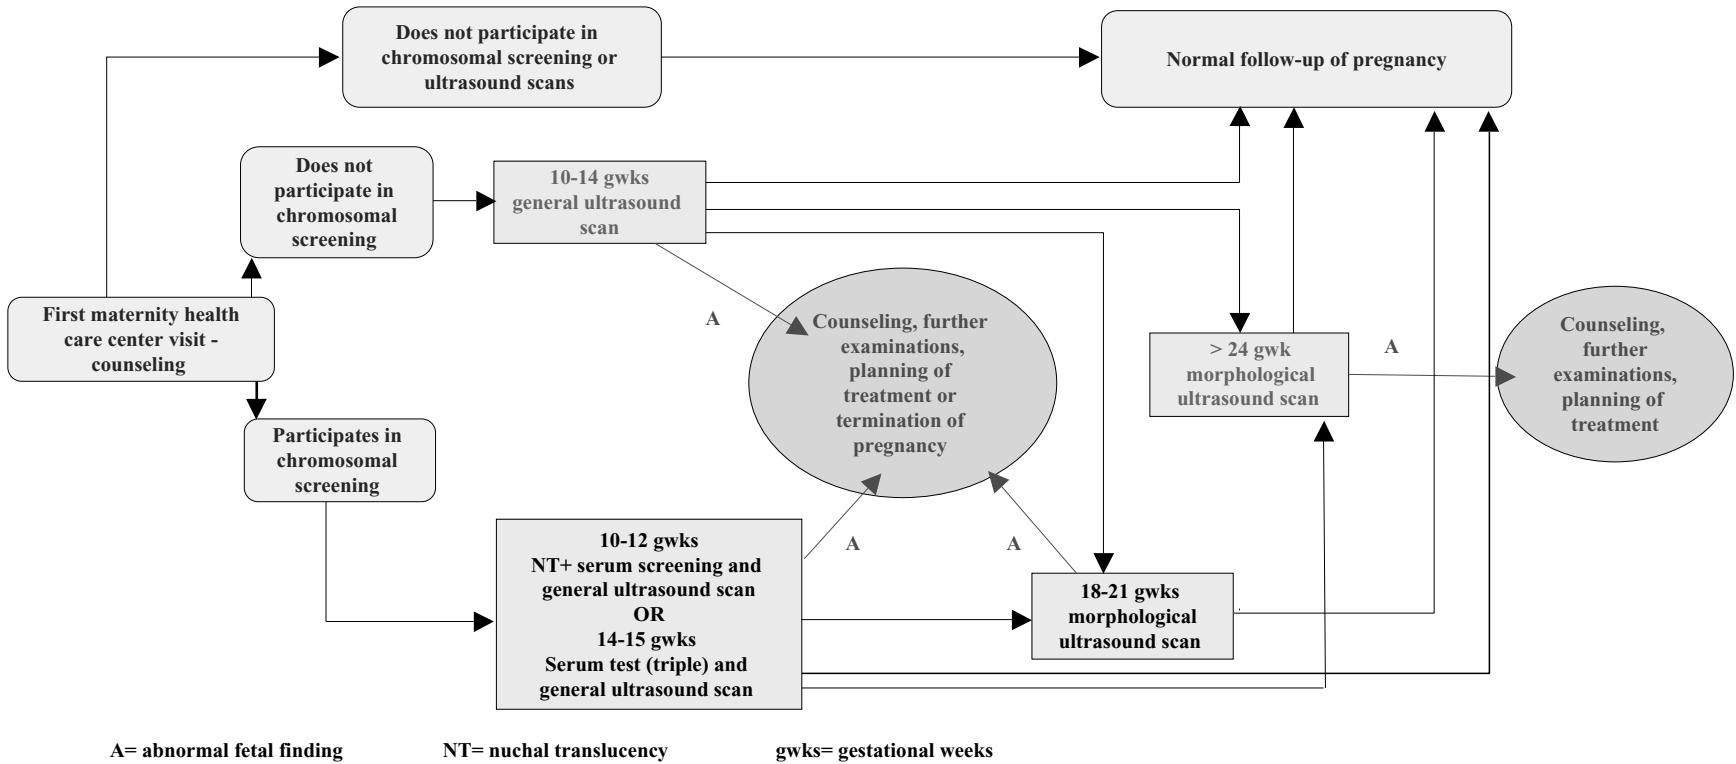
Does not participate in chromosomal screening or ultrasound scans

Normal follow-up of pregnancy

Does not participate in chromosomal screening

10-14 gwks general ultrasound scan

First maternity health care center visit - counseling

A

Counseling, further examinations, planning of treatment or termination of pregnancy

> 24 gwk morphological ultrasound scan

A

Counseling, further examinations, planning of treatment

Participates in chromosomal screening

10-12 gwks
NT+ serum screening and general ultrasound scan
OR
14-15 gwks
Serum test (triple) and general ultrasound scan

A

A

18-21 gwks morphological ultrasound scan

A= abnormal fetal finding NT= nuchal translucency gwks= gestational weeks